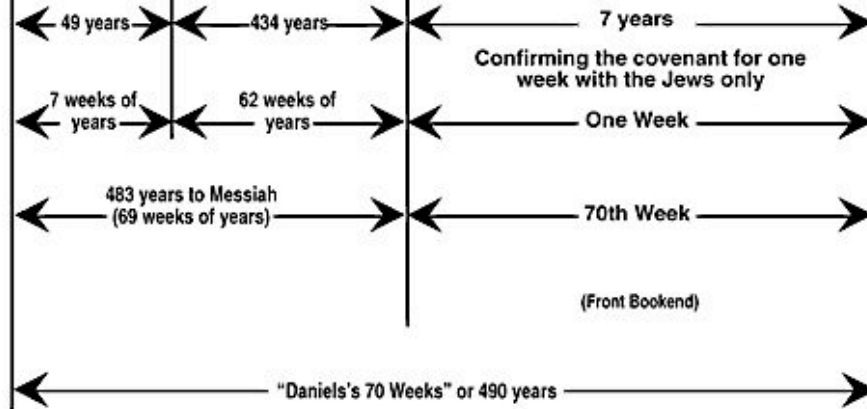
49 years

434 years

7 years

Confirming the covenant for one week with the Jews only

7 weeks of years

62 weeks of years

One Week

483 years to Messiah (69 weeks of years)

70th Week

(Front Bookend)

"Daniels's 70 Weeks" or 490 years